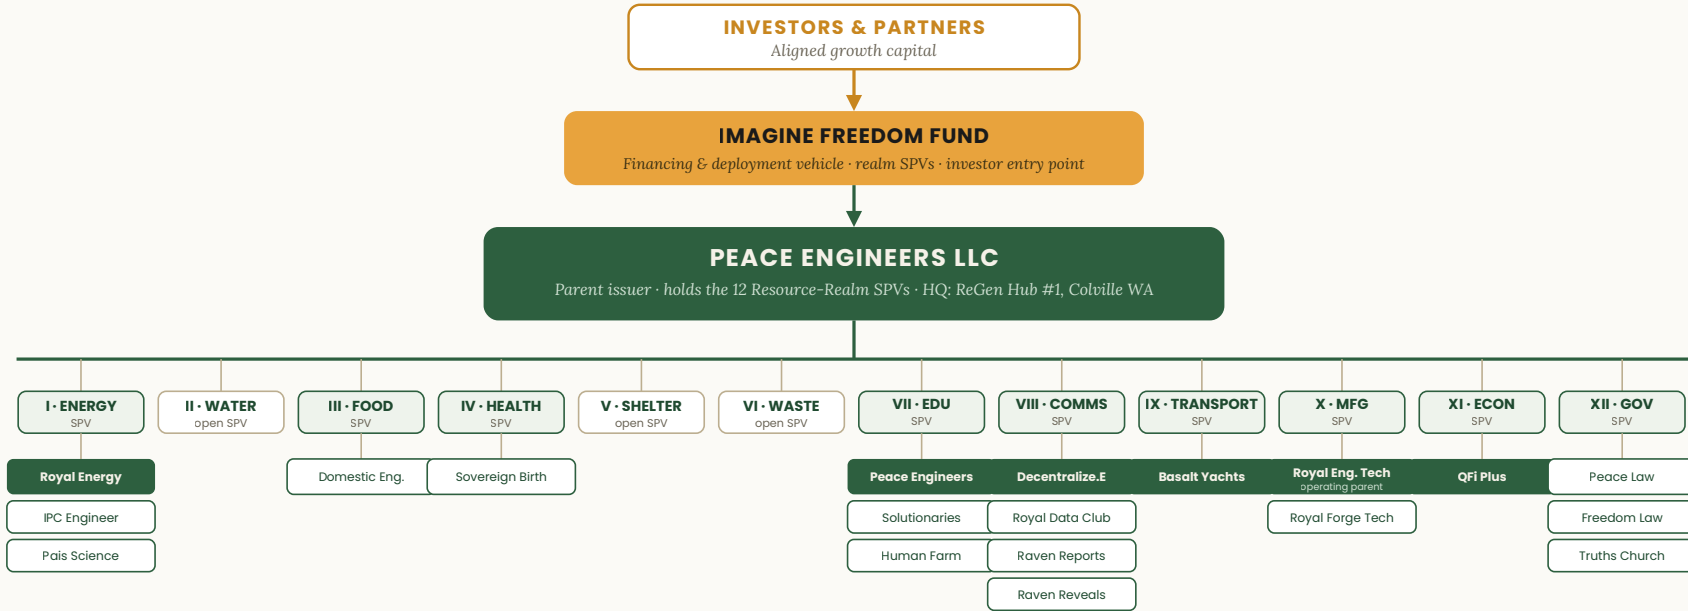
INVESTORS & PARTNERS
Aligned growth capital

IMAGINE FREEDOM FUND
Financing & deployment vehicle · realm SPVs · investor entry point

PEACE ENGINEERS LLC
Parent issuer · holds the 12 Resource-Realm SPVs · HQ: ReGen Hub #1, Colville WA

I · ENERGY
SPV

II · WATER
open SPV

III · FOOD
SPV

IV · HEALTH
SPV

V · SHELTER
open SPV

VI · WASTE
open SPV

VII · EDU
SPV

VIII · COMMS
SPV

IX · TRANSPORT
SPV

X · MFG
SPV

XI · ECON
SPV

XII · GOV
SPV

Royal Energy
IPC Engineer
Pais Science

Domestic Eng.

Sovereign Birth

Peace Engineers
Solutionaries
Human Farm

Decentralize.E
Royal Data Club
Raven Reports
Raven Reveals

Basalt Yachts

Royal Eng. Tech
operating parent
Royal Forge Tech

QFi Plus

Peace Law
Freedom Law
Truths Church